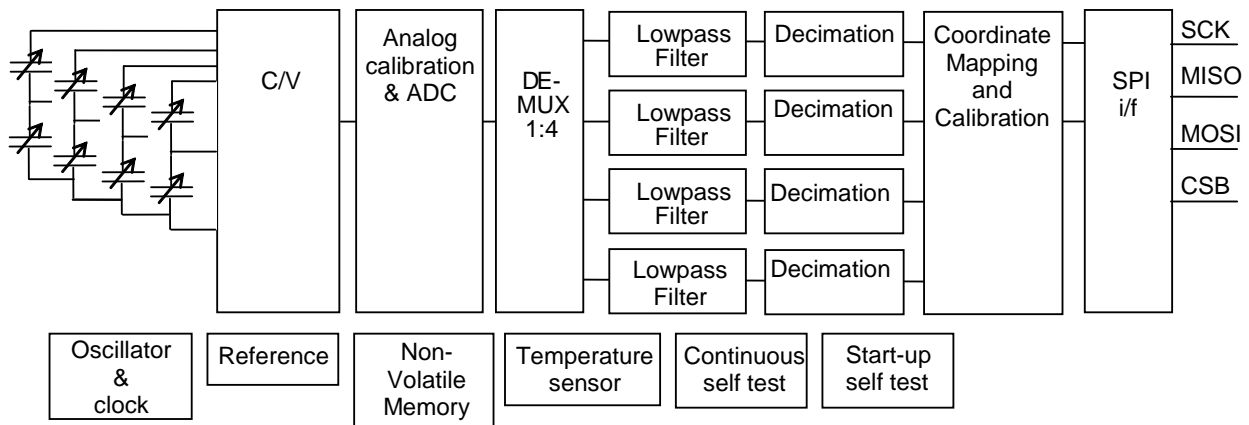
C/V

Analog calibration & ADC

DE-MUX 1:4

Lowpass Filter

Decimation

Lowpass Filter

Decimation

Lowpass Filter

Decimation

Lowpass Filter

Decimation

Coordinate Mapping and Calibration

SPI i/f

SCK

MISO

MOSI

CSB

Oscillator & clock

Reference

Non-Volatile Memory

Temperature sensor

Continuous self test

Start-up self test